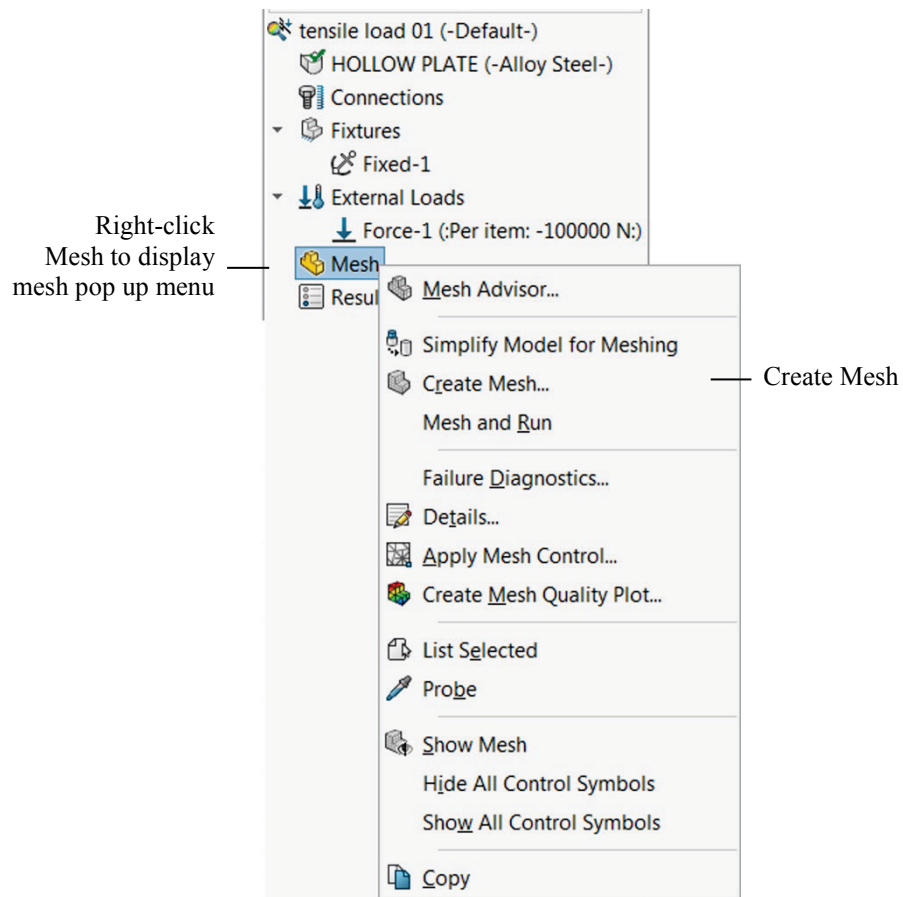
tensile load 01 (-Default-)
HOLLOW PLATE (-Alloy Steel-)
Connections
Fixtures
Fixed-1
External Loads
Force-1 (:Per item: -100000 N:)
Mesh
Resul

Right-click Mesh to display mesh pop up menu

Mesh Advisor...
Simplify Model for Meshing
Create Mesh...
Mesh and Run
Failure Diagnostics...
Details...
Apply Mesh Control...
Create Mesh Quality Plot...
List Selected
Probe
Show Mesh
Hide All Control Symbols
Show All Control Symbols
Copy

Create Mesh